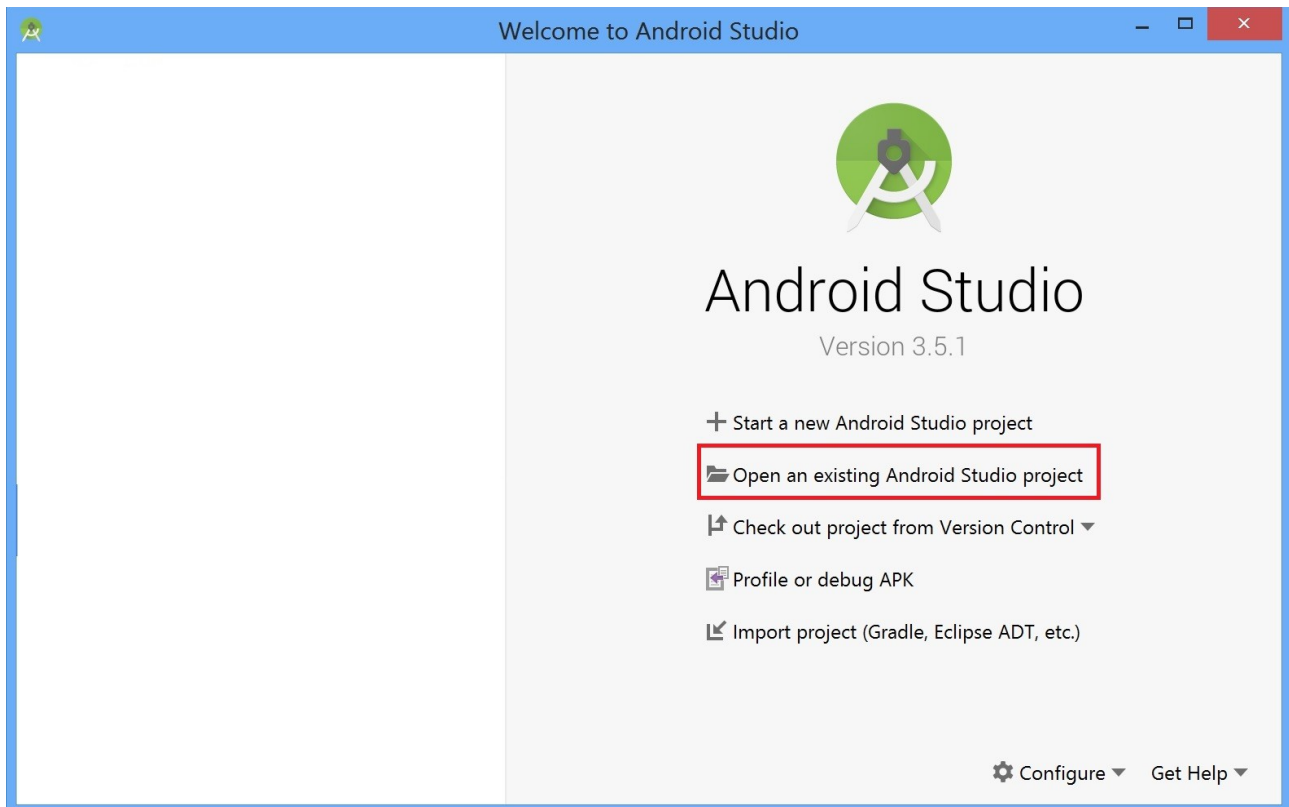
Welcome to Android Studio

Android Studio

Version 3.5.1

+ Start a new Android Studio project

Open an existing Android Studio project

Check out project from Version Control

Profile or debug APK

Import project (Gradle, Eclipse ADT, etc.)

Configure

Get Help